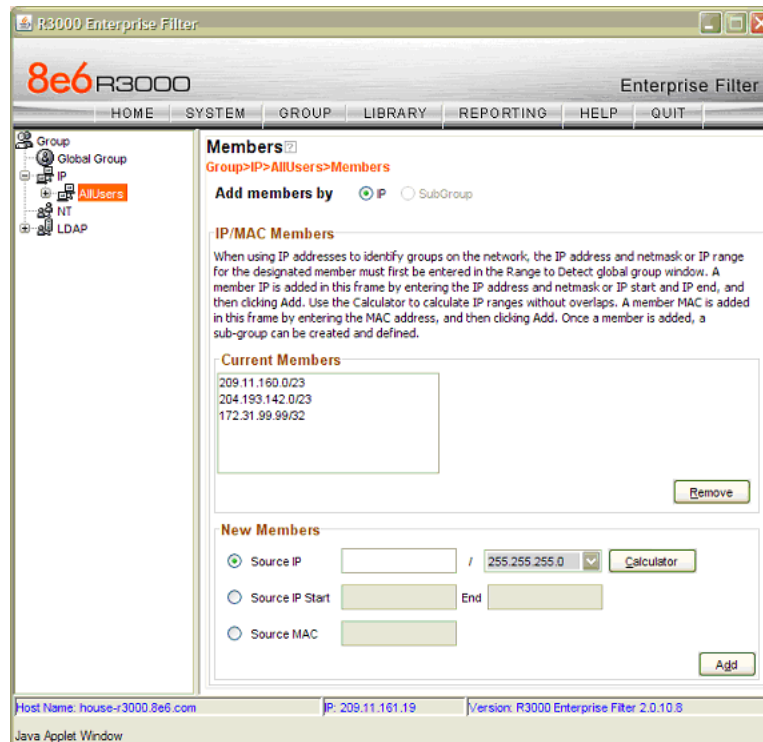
R3000 Enterprise Filter

8e6 R3000

Enterprise Filter

HOME | SYSTEM | GROUP | LIBRARY | REPORTING | HELP | QUIT

Group
Global Group
IP
AllUsers
NT
LDAP

Members ?
Group>IP>AllUsers>Members

Add members by IP SubGroup

IP/MAC Members

When using IP addresses to identify groups on the network, the IP address and netmask or IP range for the designated member must first be entered in the Range to Detect global group window. A member IP is added in this frame by entering the IP address and netmask or IP start and IP end, and then clicking Add. Use the Calculator to calculate IP ranges without overlaps. A member MAC is added in this frame by entering the MAC address, and then clicking Add. Once a member is added, a sub-group can be created and defined.

Current Members

209.11.160.0/23
204.193.142.0/23
172.31.99.99/32

Remove

New Members

Source IP / 255.255.255.0 Calculator

Source IP Start End

Source MAC

Add

Host Name: house-r3000.8e6.com | IP: 209.11.161.19 | Version: R3000 Enterprise Filter 2.0.10.8

Java Applet Window